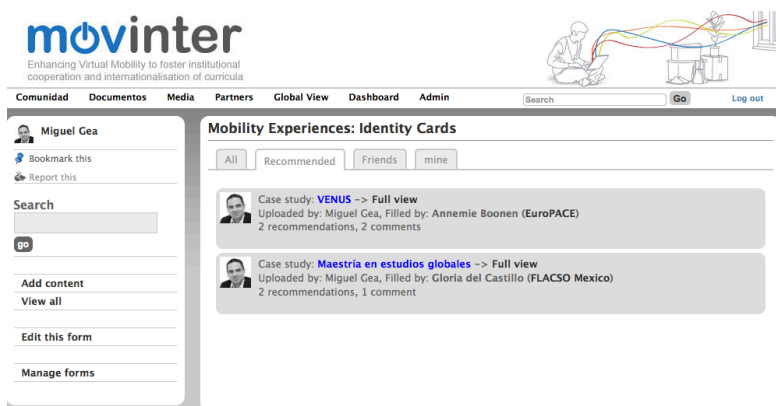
movinter
Enhancing Virtual Mobility to foster institutional cooperation and internationalisation of curricula

Comunidad Documentos Media Partners Global View Dashboard Admin Search Go Log out

Miguel Gea
Bookmark this
Report this

Search
go

Add content
View all

Edit this form

Manage forms

Mobility Experiences: Identity Cards

All Recommended Friends mine

Case study: VENUS -> Full view
Uploaded by: Miguel Gea, Filled by: Annemie Boonen (EuroPACE)
2 recommendations, 2 comments

Case study: Maestría en estudios globales -> Full view
Uploaded by: Miguel Gea, Filled by: Gloria del Castillo (FLACSO Mexico)
2 recommendations, 1 comment